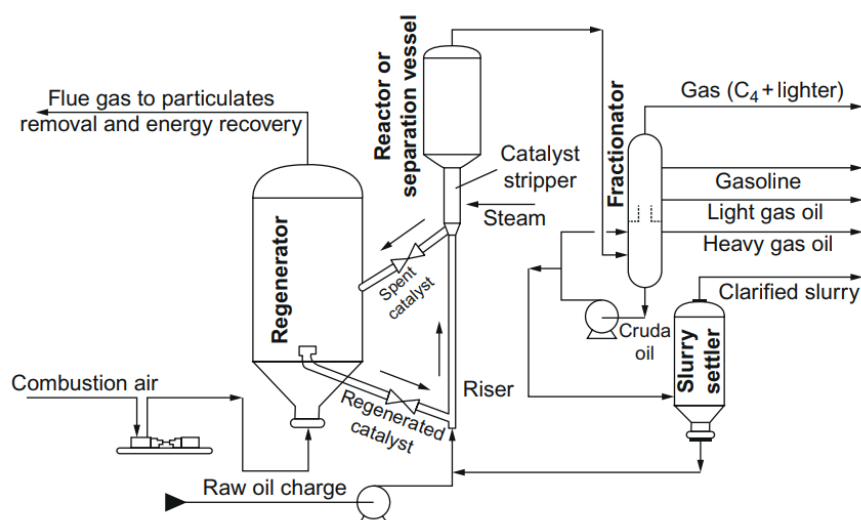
Flue gas to particulates removal and energy recovery

Reactor or separation vessel

Catalyst stripper

Steam

Fractionator

Gas ($C_4$ + lighter)

Gasoline

Light gas oil

Heavy gas oil

Clarified slurry

Regenerator

Spent catalyst

Cruda oil

Slurry settler

Combustion air

Riser

Regenerated catalyst

Raw oil charge